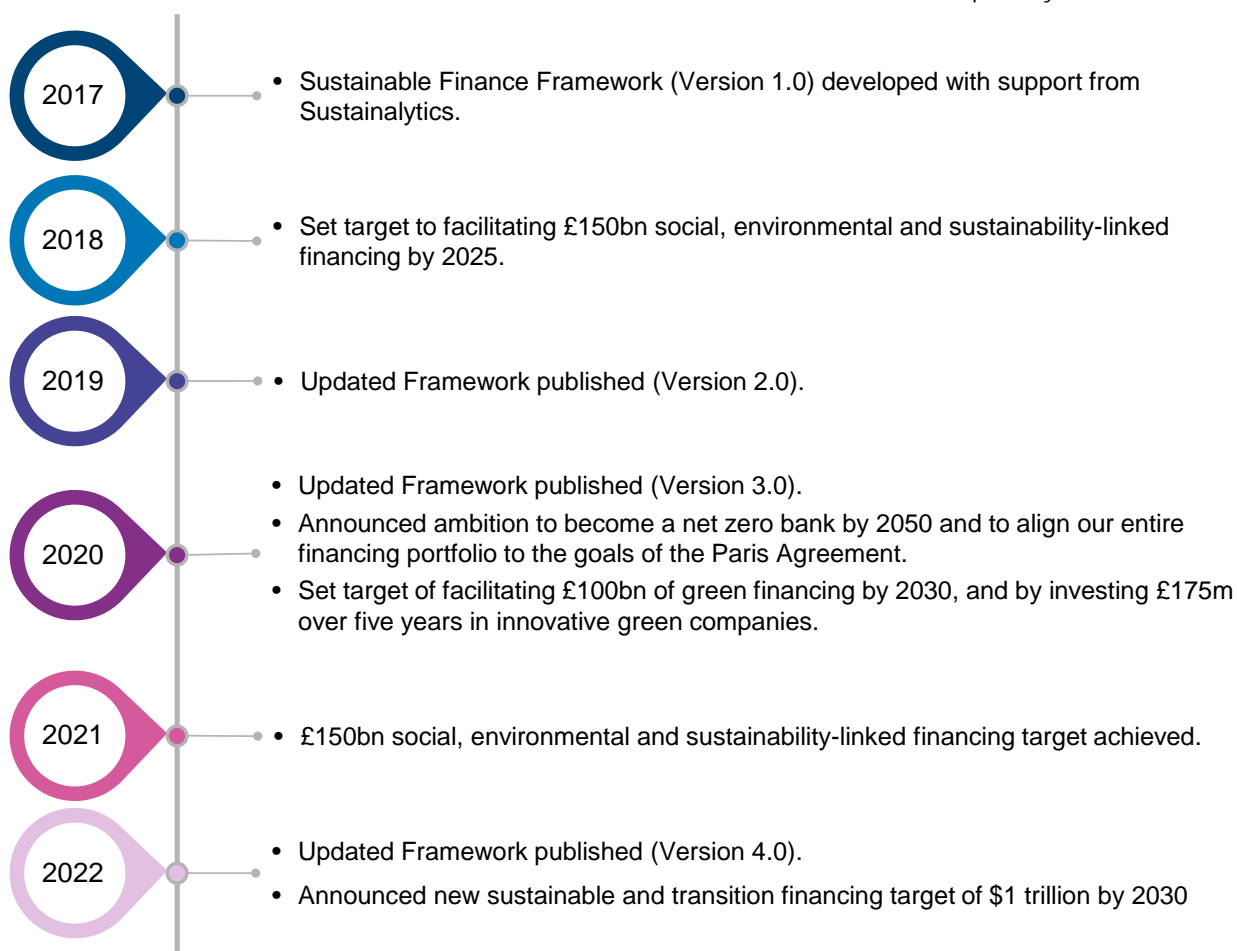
2017

- Sustainable Finance Framework (Version 1.0) developed with support from Sustainalytics.

2018

- Set target to facilitating £150bn social, environmental and sustainability-linked financing by 2025.

2019

- Updated Framework published (Version 2.0).

2020

- Updated Framework published (Version 3.0).
- Announced ambition to become a net zero bank by 2050 and to align our entire financing portfolio to the goals of the Paris Agreement.
- Set target of facilitating £100bn of green financing by 2030, and by investing £175m over five years in innovative green companies.

2021

- £150bn social, environmental and sustainability-linked financing target achieved.

2022

- Updated Framework published (Version 4.0).
- Announced new sustainable and transition financing target of \$1 trillion by 2030